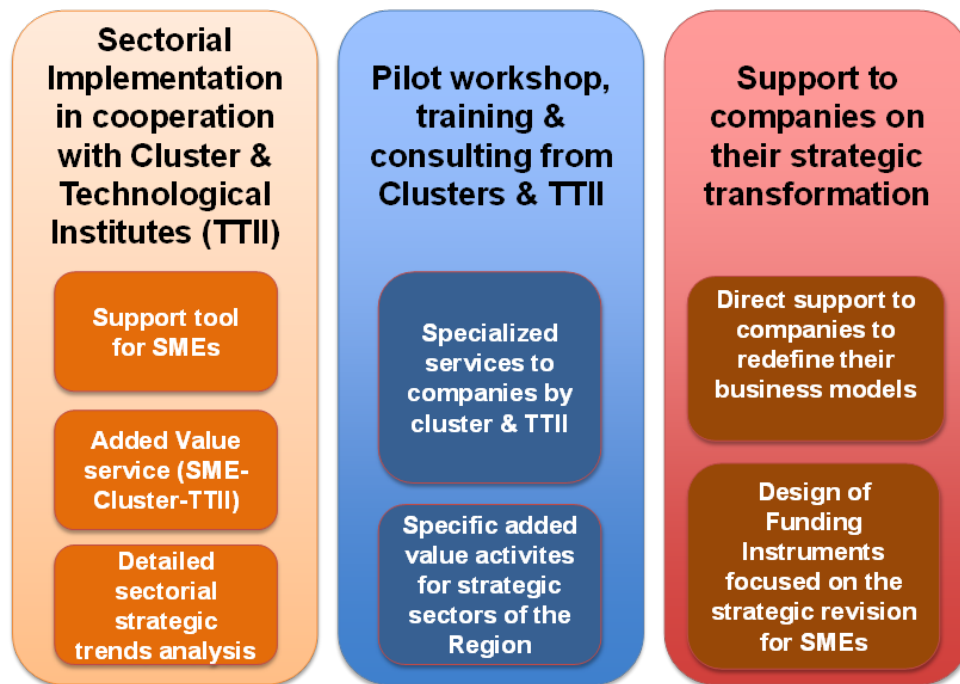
Sectorial Implementation in cooperation with Cluster & Technological Institutes (TTII)

Support tool for SMEs

Added Value service (SME-Cluster-TTII)

Detailed sectorial strategic trends analysis

Pilot workshop, training & consulting from Clusters & TTII

Specialized services to companies by cluster & TTII

Specific added value activites for strategic sectors of the Region

Support to companies on their strategic transformation

Direct support to companies to redefine their business models

Design of Funding Instruments focused on the strategic revision for SMEs